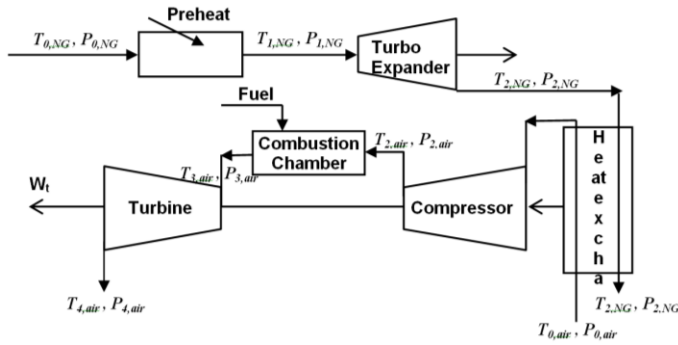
Preheat

$T_{0,NG}$ , $P_{0,NG}$

$T_{1,NG}$ , $P_{1,NG}$

Turbo Expander

$T_{2,NG}$ , $P_{2,NG}$

Fuel

Combustion Chamber

$T_{2,air}$ , $P_{2,air}$

$T_{3,air}$ , $P_{3,air}$

Wt

Turbine

Compressor

H
e
at
e
x
ch
a

$T_{4,air}$ , $P_{4,air}$

$T_{2,NG}$ , $P_{2,NG}$

$T_{0,air}$ , $P_{0,air}$